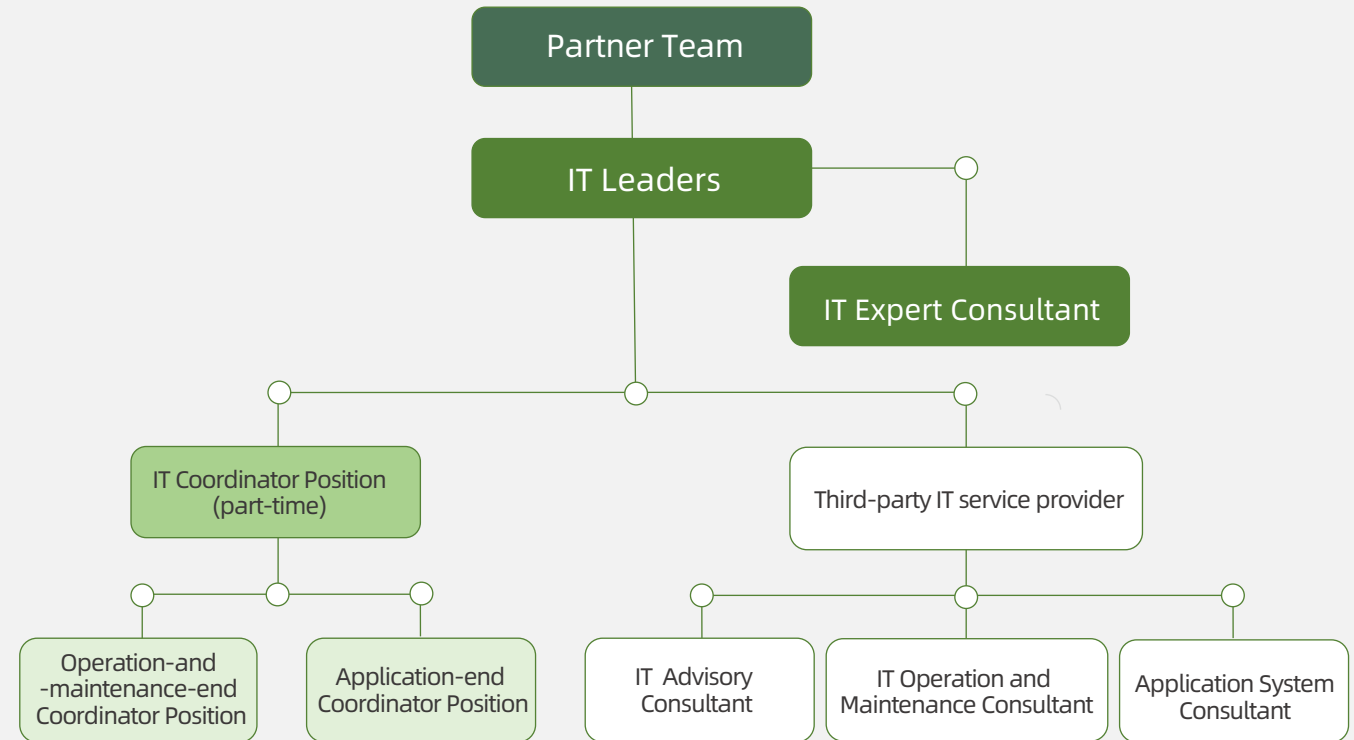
Partner Team

IT Leaders

IT Expert Consultant

IT Coordinator Position (part-time)

Third-party IT service provider

Operation-and -maintenance-end Coordinator Position

Application-end Coordinator Position

IT Advisory Consultant

IT Operation and Maintenance Consultant

Application System Consultant